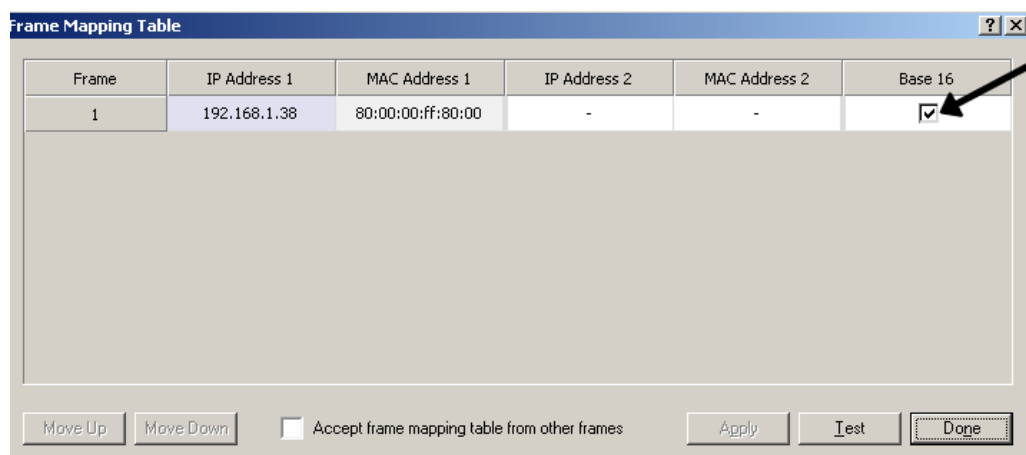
Frame Mapping Table

?

X

| Frame | IP Address 1 | MAC Address 1 | IP Address 2 | MAC Address 2 | Base 16 |
|---|---|---|---|---|---|
| 1 | 192.168.1.38 | 80:00:00:ff:80:00 | - | - | ☑ |

Move Up

Move Down

Accept frame mapping table from other frames

Apply

Test

Done